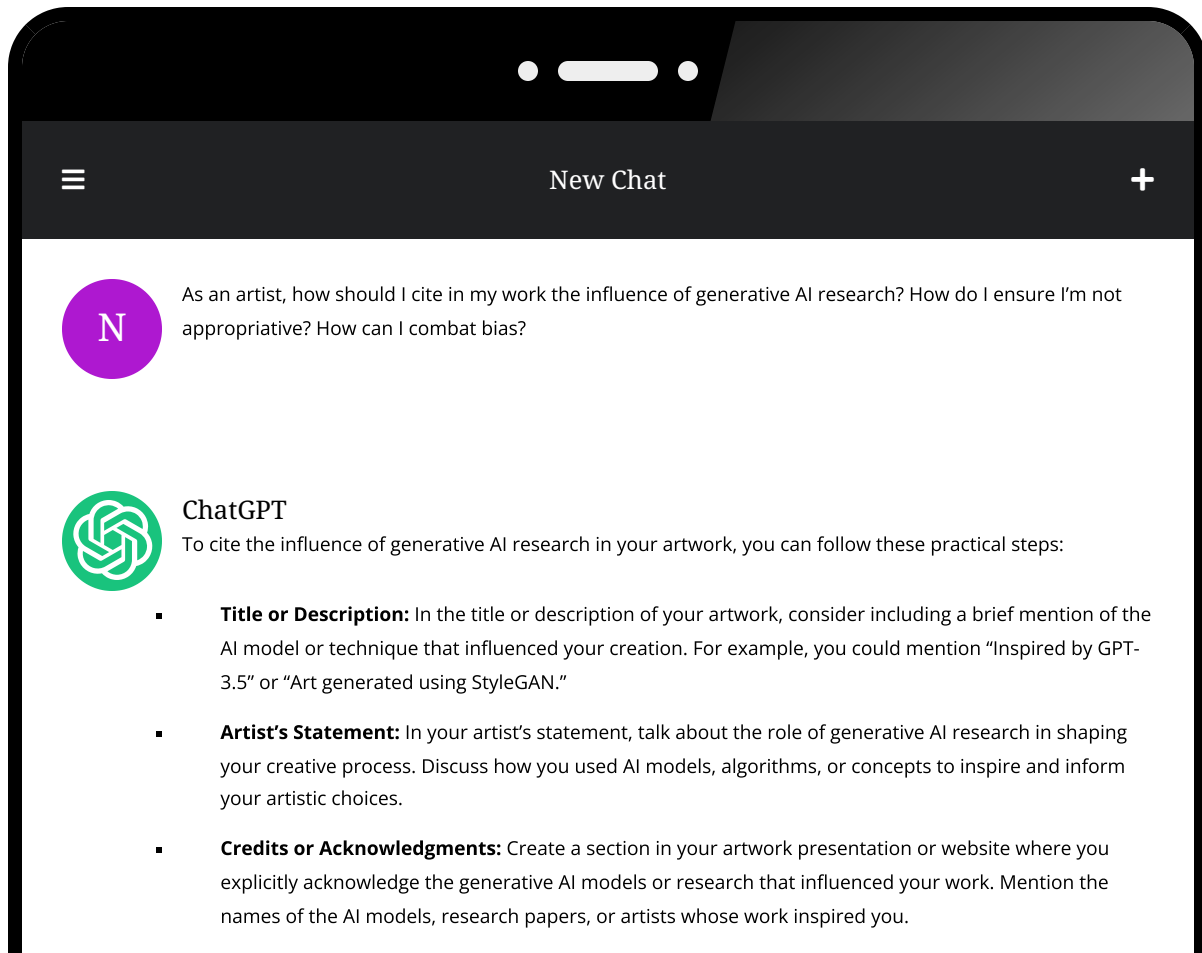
New Chat

N

As an artist, how should I cite in my work the influence of generative AI research? How do I ensure I'm not appropriative? How can I combat bias?

ChatGPT

To cite the influence of generative AI research in your artwork, you can follow these practical steps:

- **Title or Description:** In the title or description of your artwork, consider including a brief mention of the AI model or technique that influenced your creation. For example, you could mention "Inspired by GPT-3.5" or "Art generated using StyleGAN."
- **Artist's Statement:** In your artist's statement, talk about the role of generative AI research in shaping your creative process. Discuss how you used AI models, algorithms, or concepts to inspire and inform your artistic choices.
- **Credits or Acknowledgments:** Create a section in your artwork presentation or website where you explicitly acknowledge the generative AI models or research that influenced your work. Mention the names of the AI models, research papers, or artists whose work inspired you.